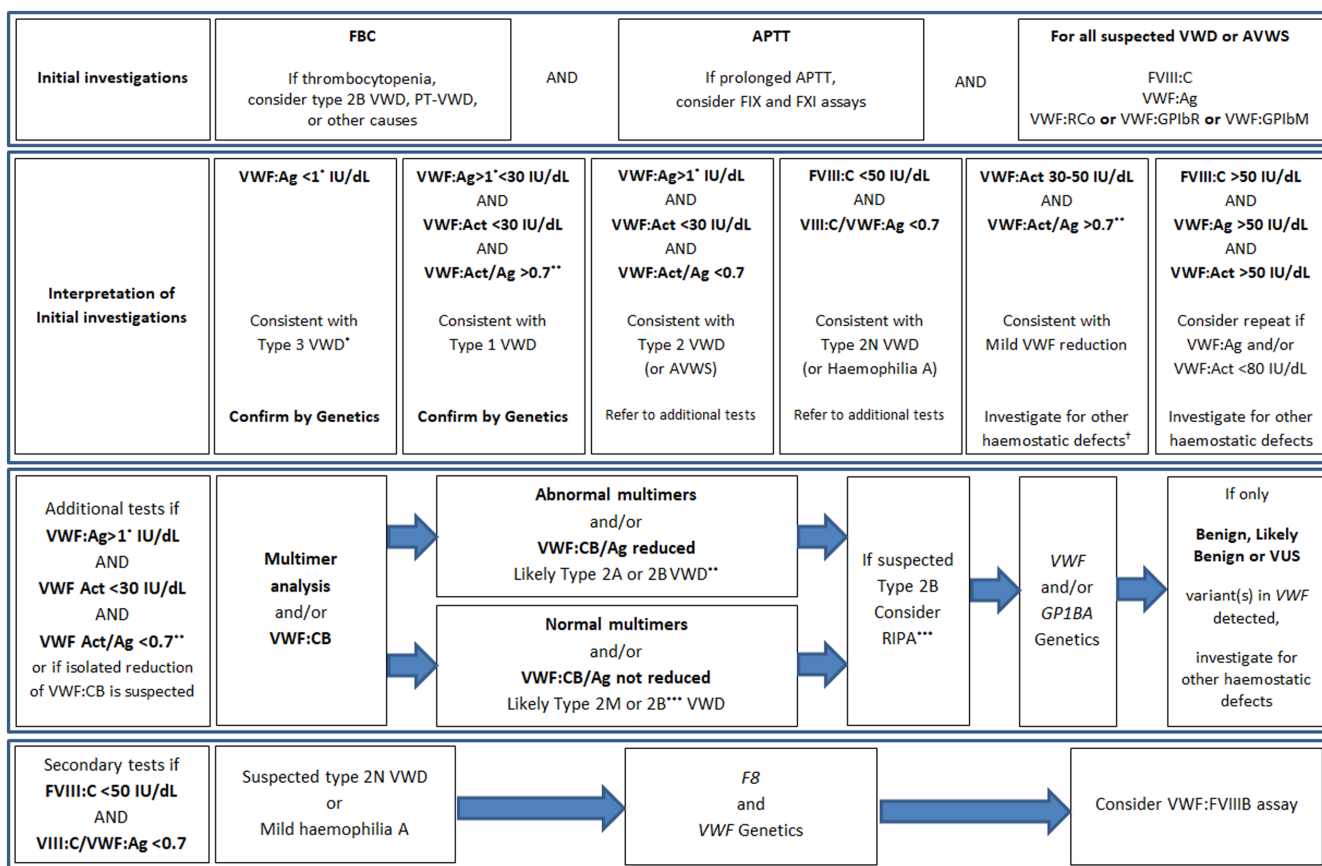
Initial investigations

FBC

If thrombocytopenia, consider type 2B VWD, PT-VWD, or other causes

AND

APTT

If prolonged APTT, consider FIX and FXI assays

AND

For all suspected VWD or AVWS

FVIII:C
VWF:Ag
VWF:RCo or VWF:GPIbR or VWF:GPIbM

Interpretation of Initial investigations

VWF:Ag <1* IU/dL

Consistent with Type 3 VWD*

Confirm by Genetics

VWF:Ag>1*<30 IU/dL
AND
VWF:Act <30 IU/dL
AND
VWF:Act/Ag >0.7**

Consistent with Type 1 VWD

Confirm by Genetics

VWF:Ag>1* IU/dL
AND
VWF:Act <30 IU/dL
AND
VWF:Act/Ag <0.7

Consistent with Type 2 VWD (or AVWS)

Refer to additional tests

FVIII:C <50 IU/dL
AND
VIII:C/VWF:Ag <0.7

Consistent with Type 2N VWD (or Haemophilia A)

Refer to additional tests

VWF:Act 30-50 IU/dL
AND
VWF:Act/Ag >0.7**

Consistent with Mild VWF reduction

Investigate for other haemostatic defects†

FVIII:C >50 IU/dL
AND
VWF:Ag >50 IU/dL
AND
VWF:Act >50 IU/dL

Consider repeat if VWF:Ag and/or VWF:Act <80 IU/dL

Investigate for other haemostatic defects

Additional tests if VWF:Ag>1* IU/dL AND VWF Act <30 IU/dL AND VWF Act/Ag <0.7** or if isolated reduction of VWF:CB is suspected

Multimer analysis and/or VWF:CB

Abnormal multimers
and/or
VWF:CB/Ag reduced
Likely Type 2A or 2B VWD**

Normal multimers
and/or
VWF:CB/Ag not reduced
Likely Type 2M or 2B*** VWD

If suspected Type 2B Consider RIPA***

VWF and/or GP1BA Genetics

If only
Benign, Likely Benign or VUS
variant(s) in VWF detected,
investigate for other haemostatic defects

Secondary tests if FVIII:C <50 IU/dL AND VIII:C/VWF:Ag <0.7

Suspected type 2N VWD or Mild haemophilia A

F8 and VWF Genetics

Consider VWF:FVIIIB assay